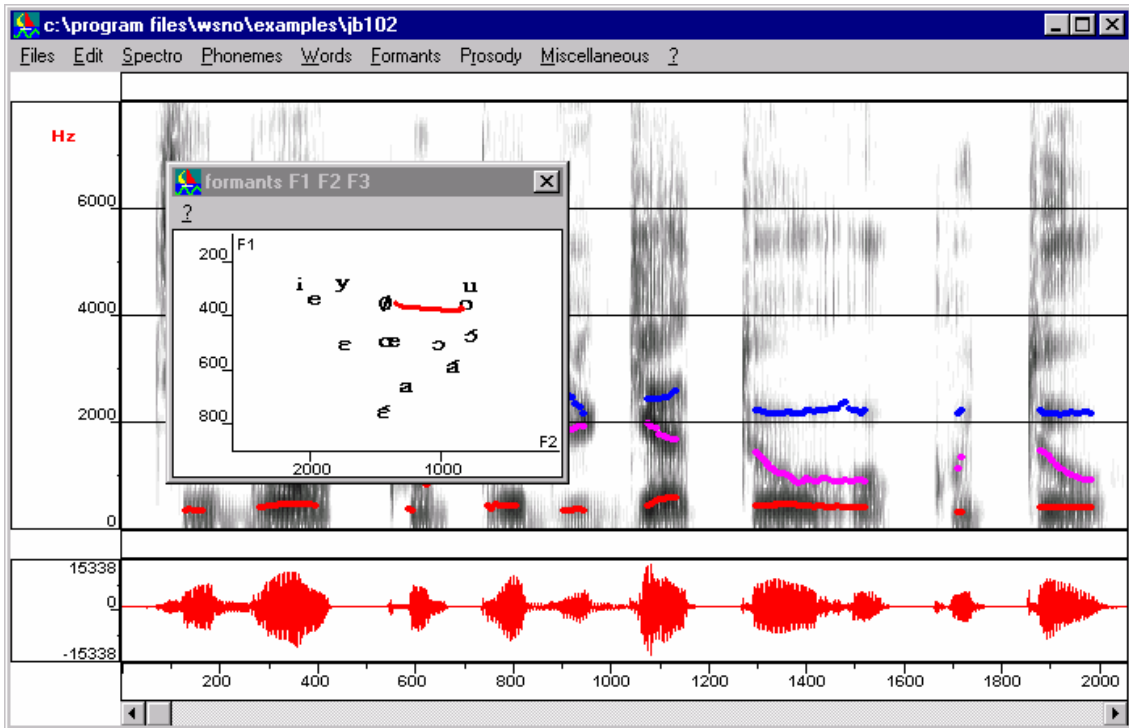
c:\program files\wsno\examples\jb102

Files Edit Spectro Phonemes Words Formants Prosody Miscellaneous ?

Hz

6000

4000

2000

0

formants F1 F2 F3

?

F1

200

400

600

800

i e y ø u o

ɛ œ ɔ ɔ̃

a ɑ̃

ɛ̃

2000 1000

F2

15338

0

-15338

200 400 600 800 1000 1200 1400 1600 1800 2000